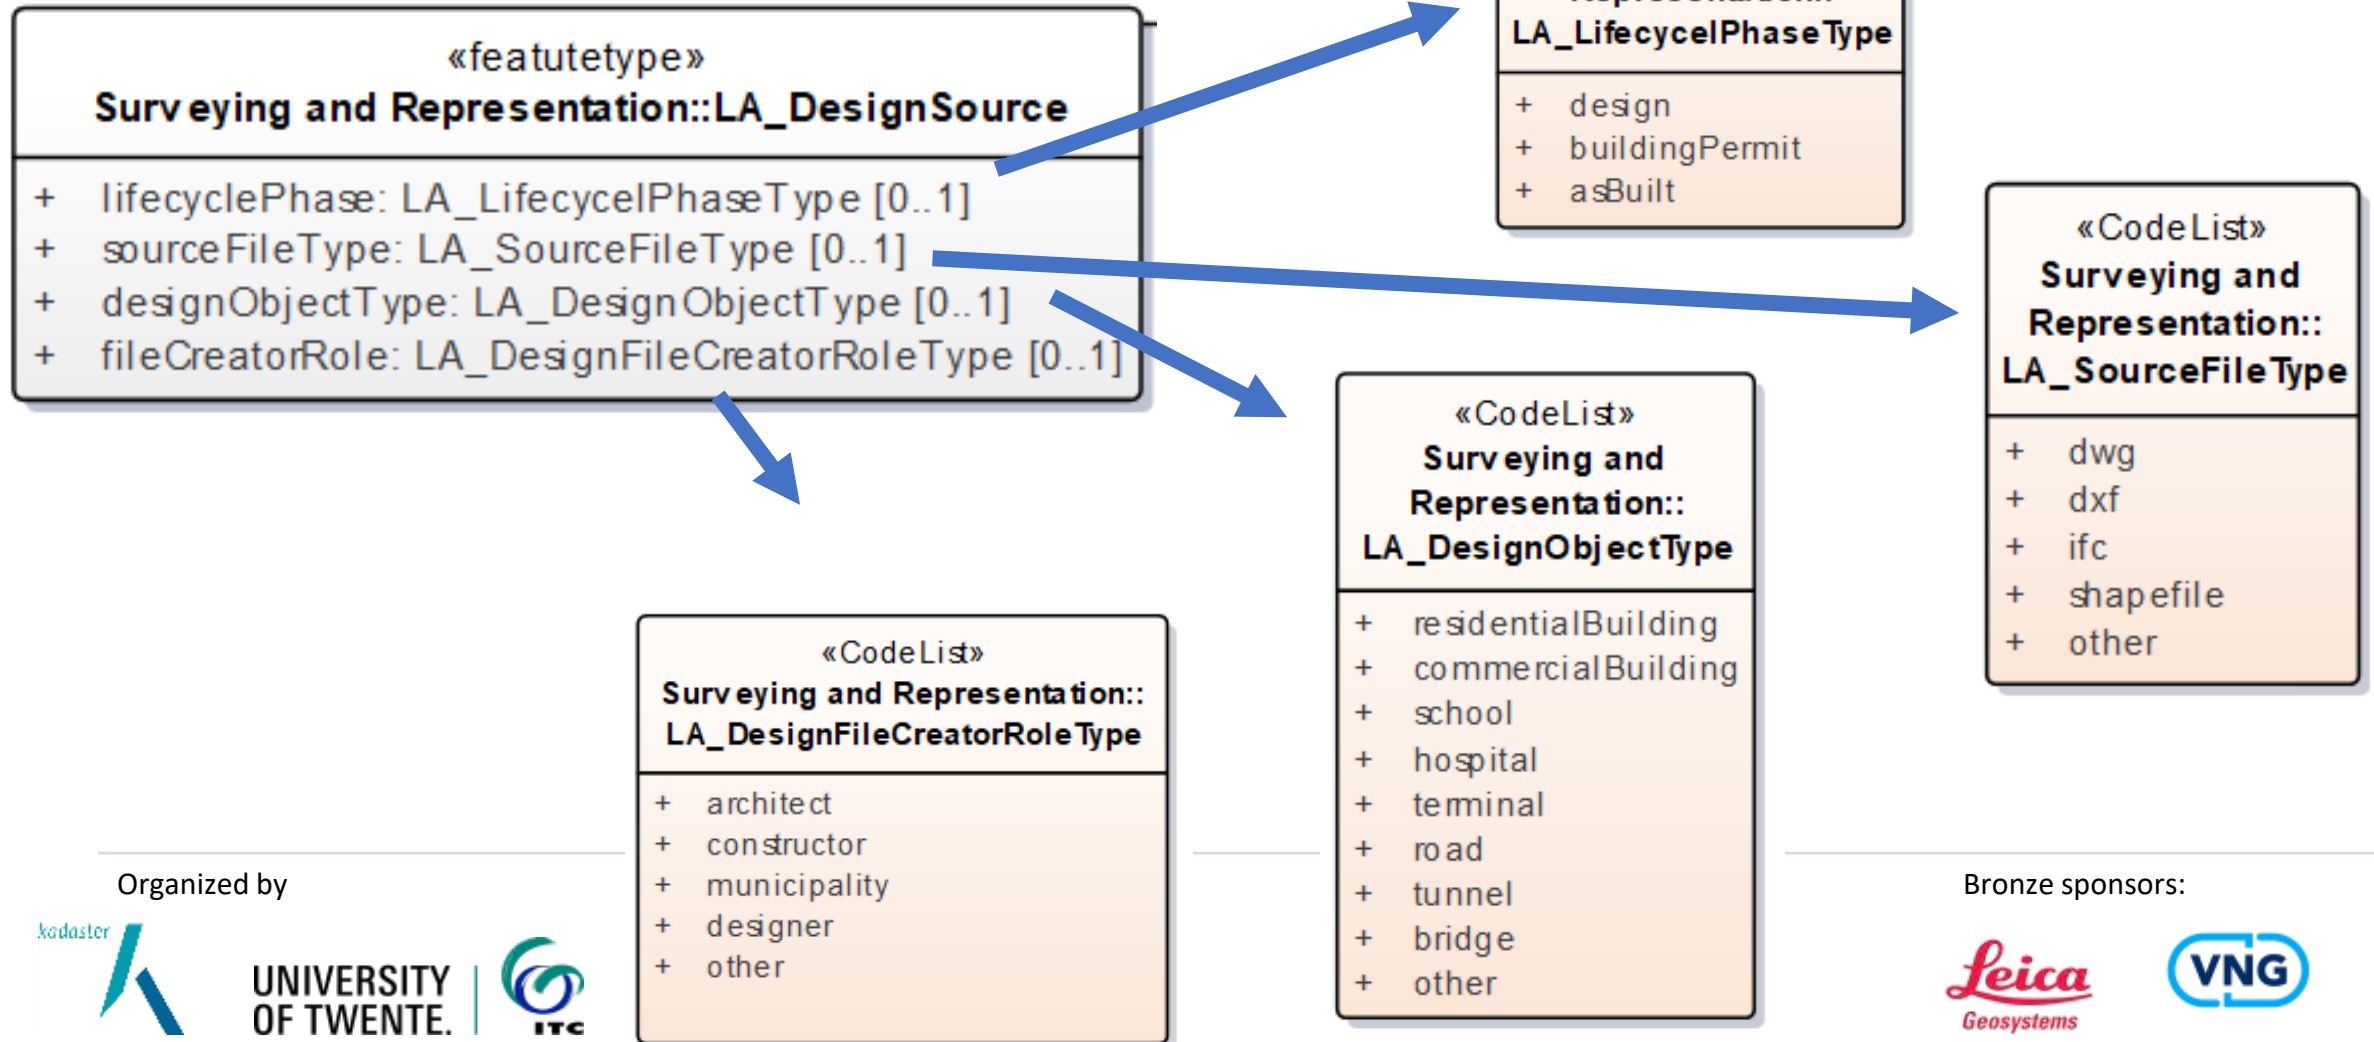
«featutetype»
Surveying and Representation::LA_DesignSource

+ lifecyclePhase: LA_LifecycelPhaseType [0..1]
+ sourceFileType: LA_SourceFileType [0..1]
+ designObjectType: LA_DesignObjectType [0..1]
+ fileCreatorRole: LA_DesignFileCreatorRoleType [0..1]

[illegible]
LA_LifecycelPhaseType

+ design
+ buildingPermit
+ asBuilt

«CodeList»
Surveying and Representation::
LA_SourceFileType

+ dwg
+ dxf
+ ifc
+ shapefile
+ other

«CodeList»
Surveying and Representation::
LA_DesignObjectType

+ residentialBuilding
+ commercialBuilding
+ school
+ hospital
+ terminal
+ road
+ tunnel
+ bridge
+ other

«CodeList»
Surveying and Representation::
LA_DesignFileCreatorRoleType

+ architect
+ constructor
+ municipality
+ designer
+ other

Organized by

kadaster

UNIVERSITY OF TWENTE.

ITC

Bronze sponsors:

Leica Geosystems

VNG